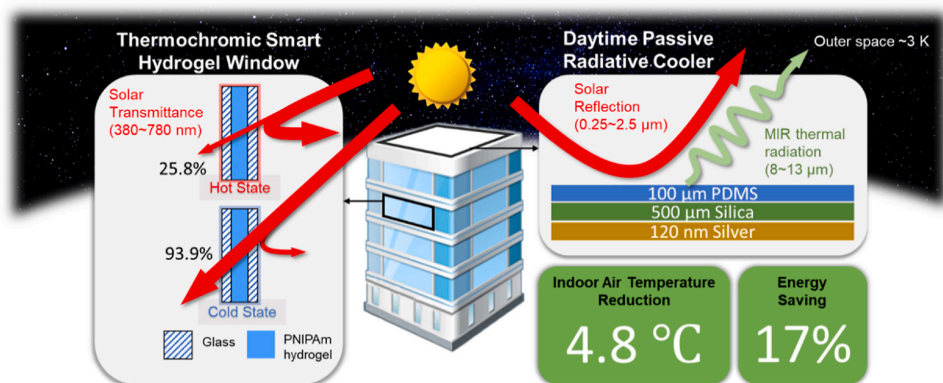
Thermochromic Smart Hydrogel Window

Solar Transmittance (380~780 nm)

25.8%

Hot State

93.9%

Cold State

Glass

PNIPAm hydrogel

Daytime Passive Radiative Cooler

Outer space ~3 K

Solar Reflection (0.25~2.5 μm)

MIR thermal radiation (8~13 μm)

100 μm PDMS

500 μm Silica

120 nm Silver

Indoor Air Temperature Reduction

4.8 °C

Energy Saving

17%